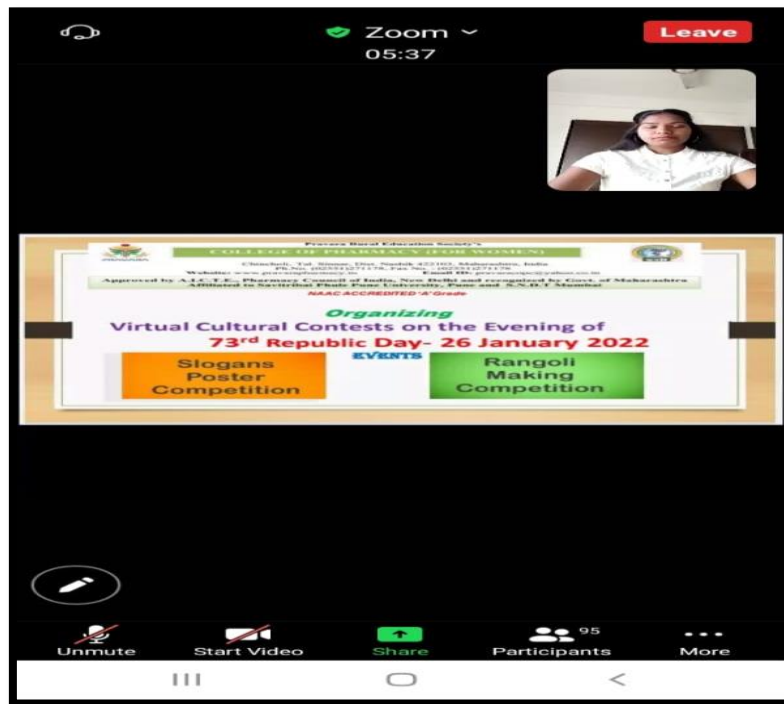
Zoom
05:37
Leave

Pravara Rural Education Society's
COLLEGE OF PHARMACY (FOR WOMEN)
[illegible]
Website: www.pravarapharmacy.in Email ID: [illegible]
Approved by A.I.C.T.E., Pharmacy Council of India, New Delhi and recognized by Govt. of Maharashtra Affiliated to Savitribai Phule Pune University, Pune and S.N.D.T Mumbai
NAAC ACCREDITED 'A' Grade

Organizing
Virtual Cultural Contests on the Evening of
73$^{rd}$ Republic Day- 26 January 2022
EVENTS
Slogans Poster Competition
Rangoli Making Competition

Unmute
Start Video
Share
95
Participants
More